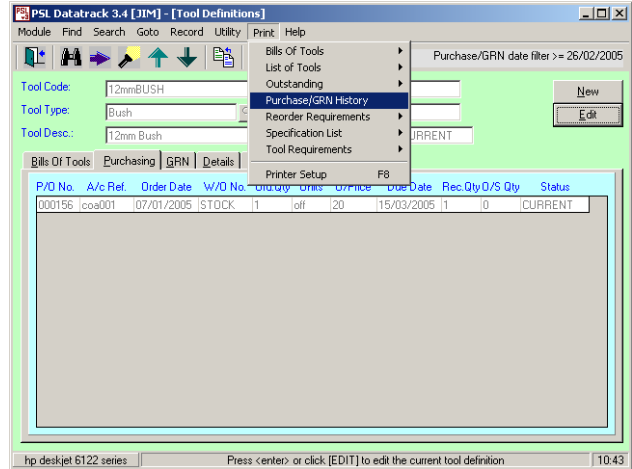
PSL Datatrack 3.4 [JIM] - [Tool Definitions]

Module Find Search Goto Record Utility Print Help

Purchase/GRN date filter >= 26/02/2005

Bills Of Tools
List of Tools
Outstanding
Purchase/GRN History
Reorder Requirements
Specification List
Tool Requirements
Printer Setup F8

Tool Code: 12mmBUSH
Tool Type: Bush
Tool Desc.: 12mm Bush

URRENT

New
Edit

Bills Of Tools Purchasing GRN Details

| P/O No. | A/c Ref. | Order Date | W/O No. | Ord.Qty | Units | U/Price | Due Date | Rec.Qty | O/S Qty | Status |
|---|---|---|---|---|---|---|---|---|---|---|
| 000156 | coa001 | 07/01/2005 | STOCK | 1 | off | 20 | 15/03/2005 | 1 | 0 | CURRENT |

hp deskjet 6122 series | Press <enter> or click [EDIT] to edit the current tool definition | 10:43